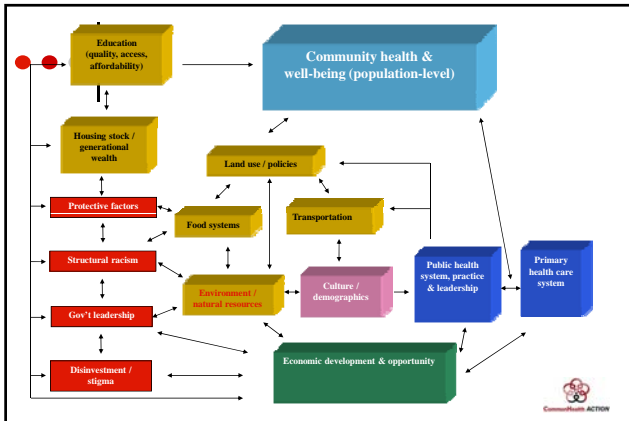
Education (quality, access, affordability)

Community health & well-being (population-level)

Housing stock / generational wealth

Land use / policies

Protective factors

Food systems

Transportation

Structural racism

Environment / natural resources

Culture / demographics

Public health system, practice & leadership

Primary health care system

Gov't leadership

Disinvestment / stigma

Economic development & opportunity

CommonHealth ACTION